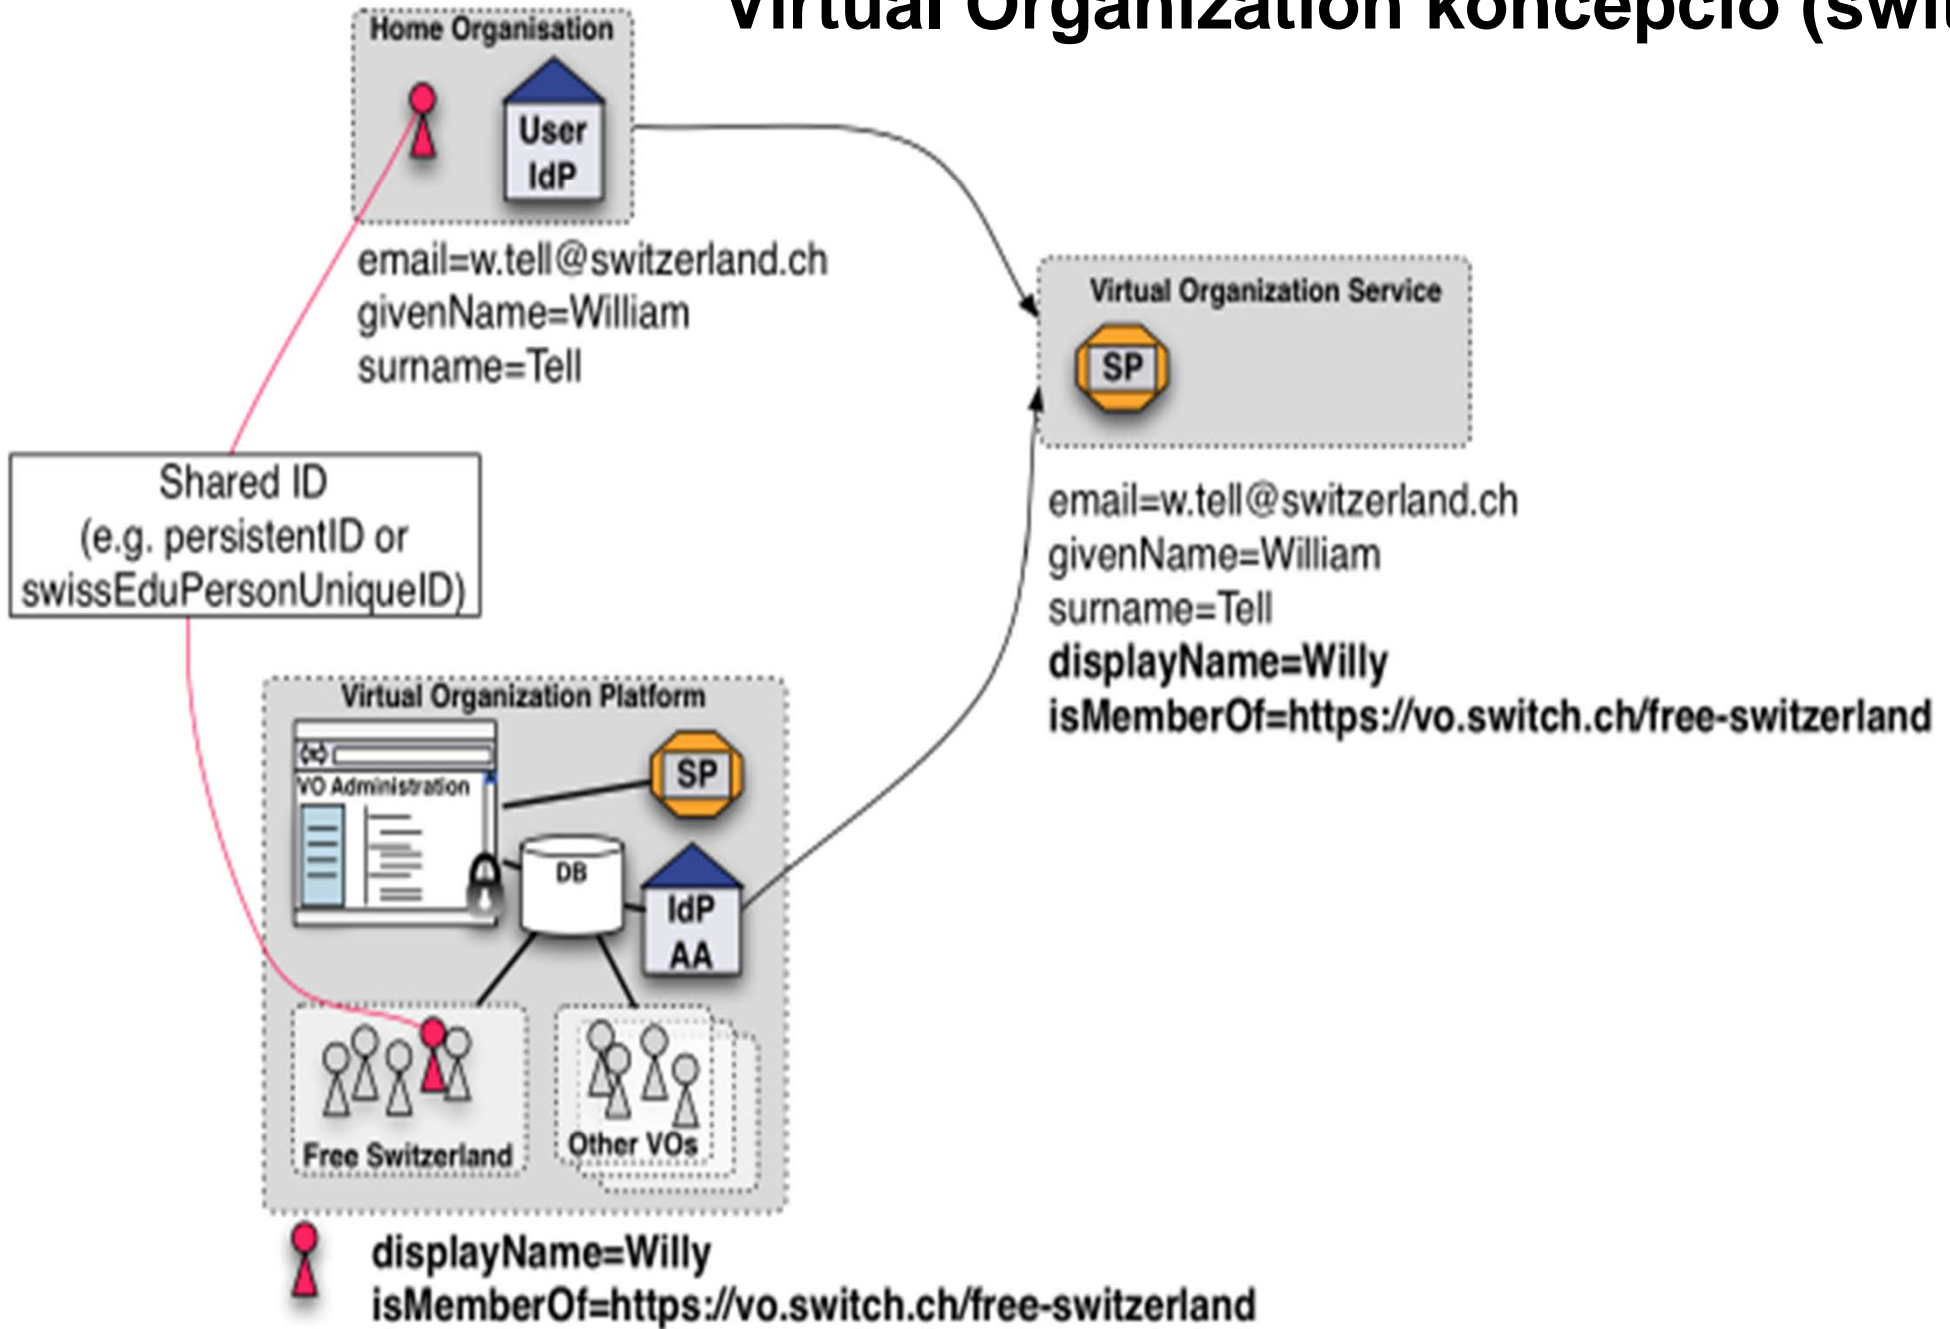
Virtual Organization koncepció (swi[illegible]

Home Organisation

User IdP

email=w.tell@switzerland.ch
givenName=William
surname=Tell

Virtual Organization Service

SP

Shared ID
(e.g. persistentID or swissEduPersonUniqueID)

email=w.tell@switzerland.ch
givenName=William
surname=Tell
displayName=Willy
isMemberOf=https://vo.switch.ch/free-switzerland

Virtual Organization Platform

VO Administration

SP

DB

IdP
AA

Free Switzerland

Other VOs

displayName=Willy
isMemberOf=https://vo.switch.ch/free-switzerland